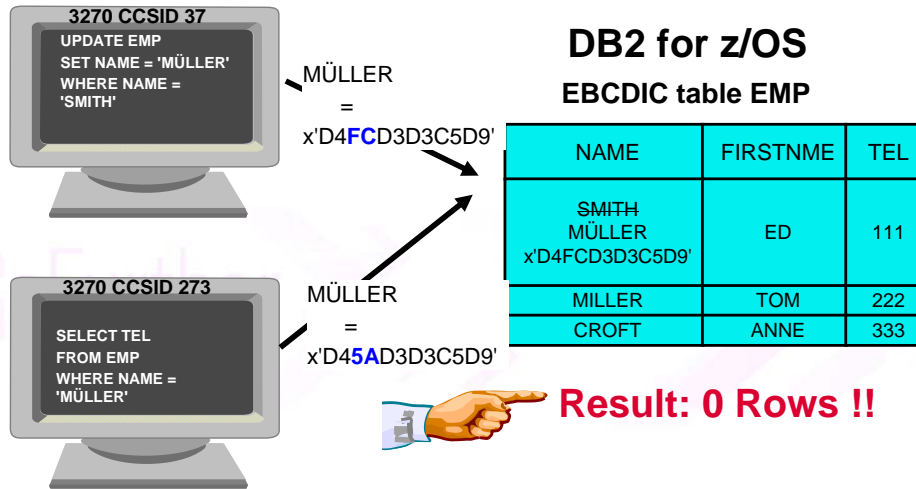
3270 CCSID 37

UPDATE EMP
SET NAME = 'MÜLLER'
WHERE NAME =
'SMITH'

MÜLLER
=
x'D4FCD3D3C5D9'

DB2 for z/OS

EBCDIC table EMP

| NAME | FIRSTNME | TEL |
|---|---|---|
| ~~SMITH~~ MÜLLER x'D4FCD3D3C5D9' | ED | 111 |
| MILLER | TOM | 222 |
| CROFT | ANNE | 333 |

3270 CCSID 273

SELECT TEL
FROM EMP
WHERE NAME =
'MÜLLER'

MÜLLER
=
x'D45AD3D3C5D9'

Result: 0 Rows !!